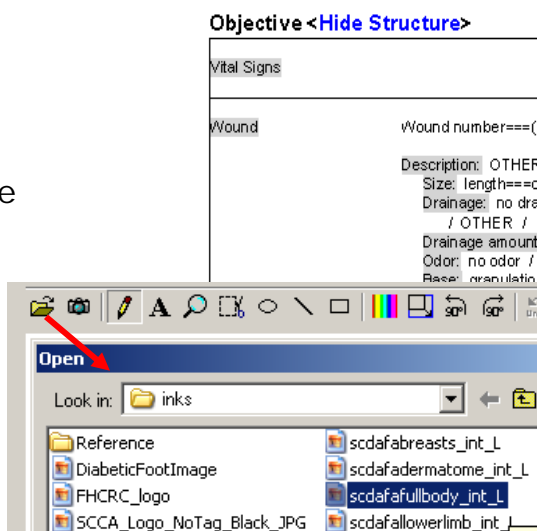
Objective <Hide Structure>

Vital Signs

Wound

Wound number===(

Description: OTHER
Size: length===c
Drainage: no dra
/ OTHER /
Drainage amount
Odor: no odor /
Base: granulatio

e

Open

Look in: inks

Reference
DiabeticFootImage
FHCRC_logo
SCCA_Logo_NoTag_Black_JPG

scdafabreasts_int_L
scdafadermatome_int_L
scdafafullbody_int_L
scdafallowerlimb_int_L